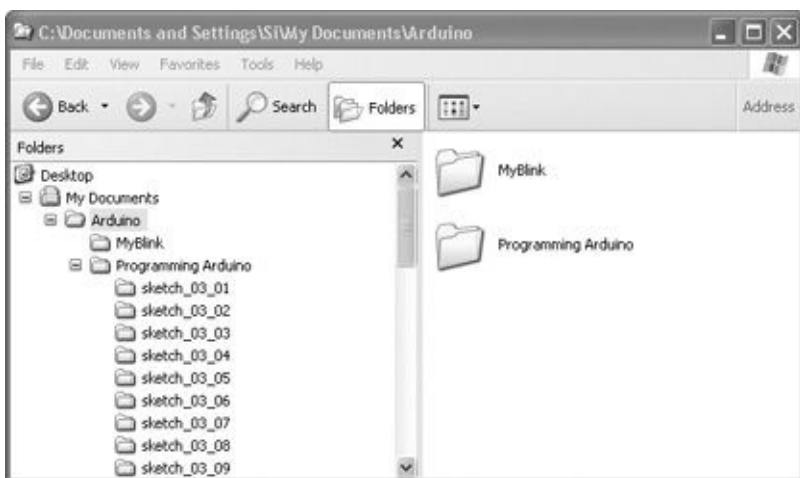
C:\Documents and Settings\Si\My Documents\Arduino

File Edit View Favorites Tools Help

Back Search Folders Address

Folders

Desktop
My Documents
Arduino
MyBlink
Programming Arduino
sketch_03_01
sketch_03_02
sketch_03_03
sketch_03_04
sketch_03_05
sketch_03_06
sketch_03_07
sketch_03_08
sketch_03_09

MyBlink

Programming Arduino